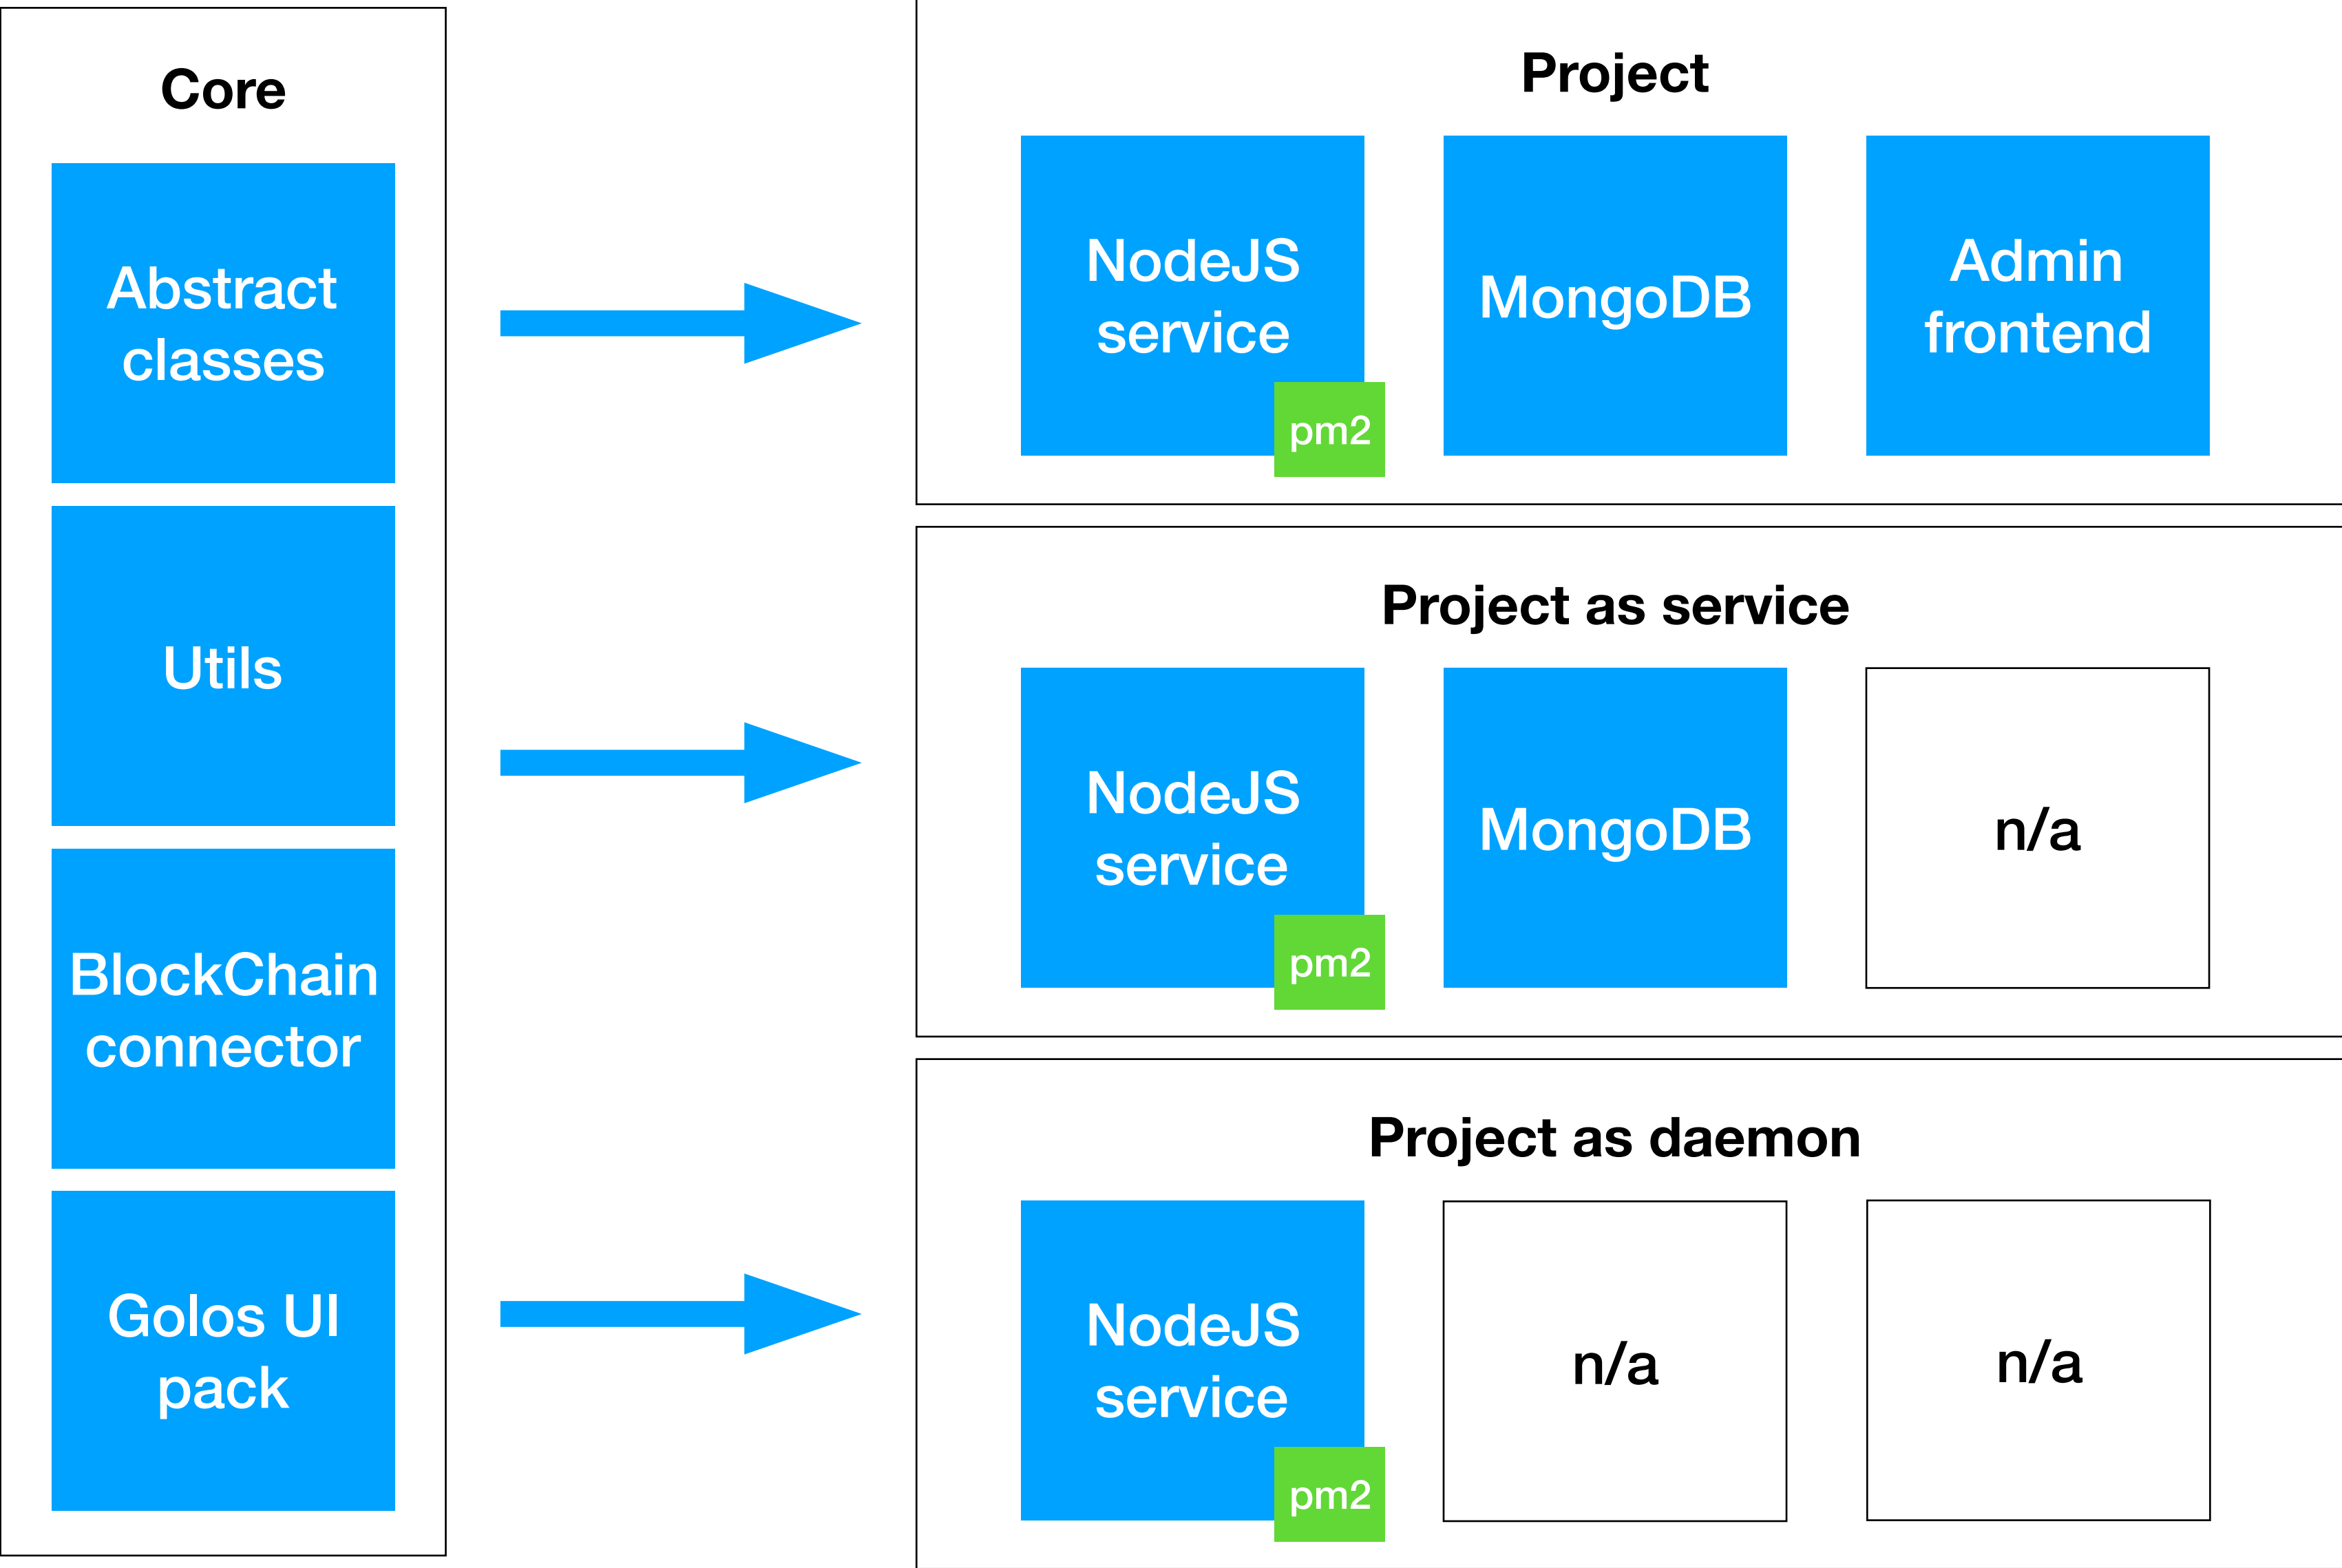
Core

Abstract classes

Utils

BlockChain connector

Golos UI pack

Project

NodeJS service

pm2

MongoDB

Admin frontend

Project as service

NodeJS service

pm2

MongoDB

n/a

Project as daemon

NodeJS service

pm2

n/a

n/a